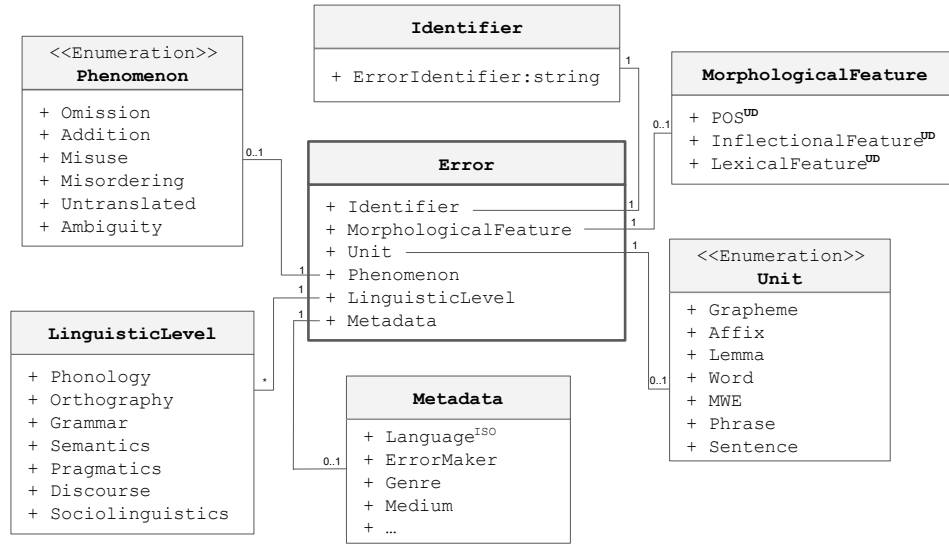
<<Enumeration>>
Phenomenon

+ Omission
+ Addition
+ Misuse
+ Misordering
+ Untranslated
+ Ambiguity

Identifier

+ ErrorIdentifier:string

MorphologicalFeature

+ POS$^{UD}$
+ InflectionalFeature$^{UD}$
+ LexicalFeature$^{UD}$

Error

+ Identifier
+ MorphologicalFeature
+ Unit
+ Phenomenon
+ LinguisticLevel
+ Metadata

<<Enumeration>>
Unit

+ Grapheme
+ Affix
+ Lemma
+ Word
+ MWE
+ Phrase
+ Sentence

LinguisticLevel

+ Phonology
+ Orthography
+ Grammar
+ Semantics
+ Pragmatics
+ Discourse
+ Sociolinguistics

Metadata

+ Language$^{ISO}$
+ ErrorMaker
+ Genre
+ Medium
+ …

0..1
1
1
0..1
1
1
1
1
1
*
1
0..1
0..1